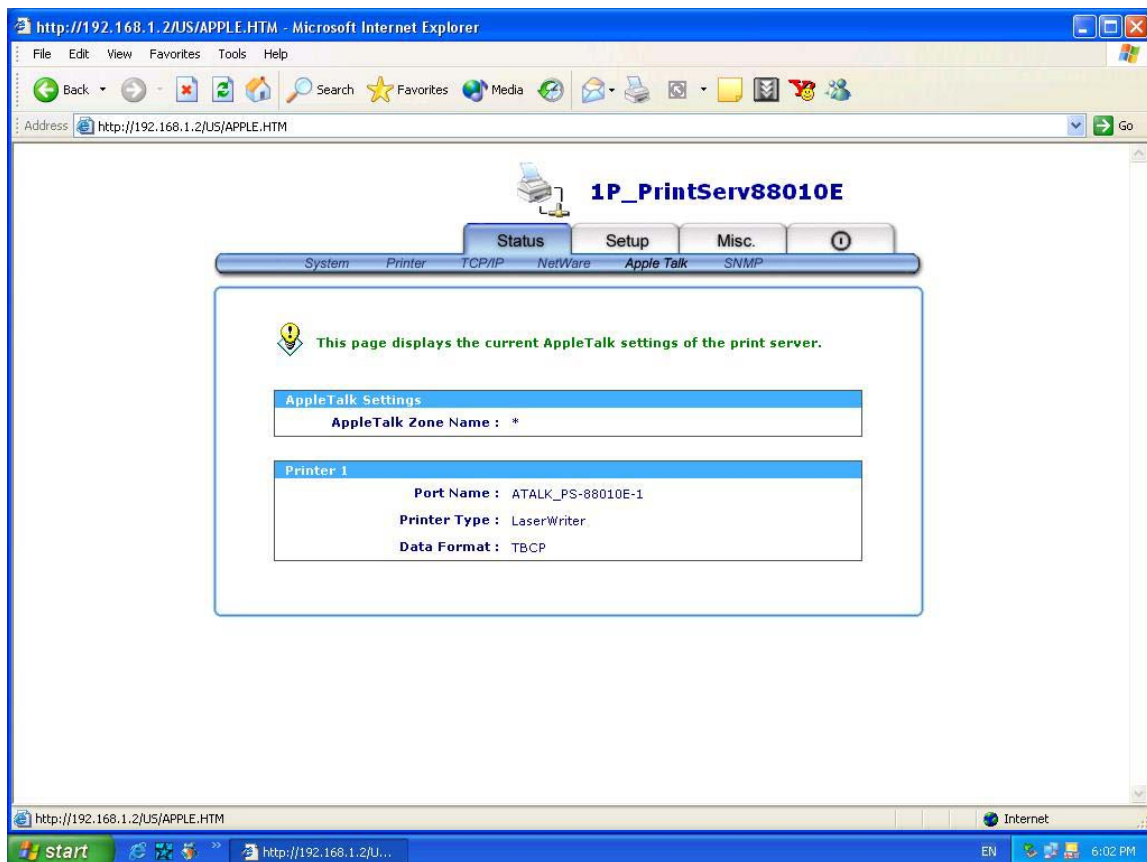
http://192.168.1.2/US/APPLE.HTM - Microsoft Internet Explorer

File Edit View Favorites Tools Help

Back Search Favorites Media

Address http://192.168.1.2/US/APPLE.HTM Go

1P_PrintServ88010E

Status Setup Misc.

System Printer TCP/IP NetWare Apple Talk SNMP

This page displays the current AppleTalk settings of the print server.

AppleTalk Settings

AppleTalk Zone Name : *

Printer 1

Port Name : ATALK_PS-88010E-1

Printer Type : LaserWriter

Data Format : TBCP

http://192.168.1.2/US/APPLE.HTM

Internet

start http://192.168.1.2/U...

EN 6:02 PM